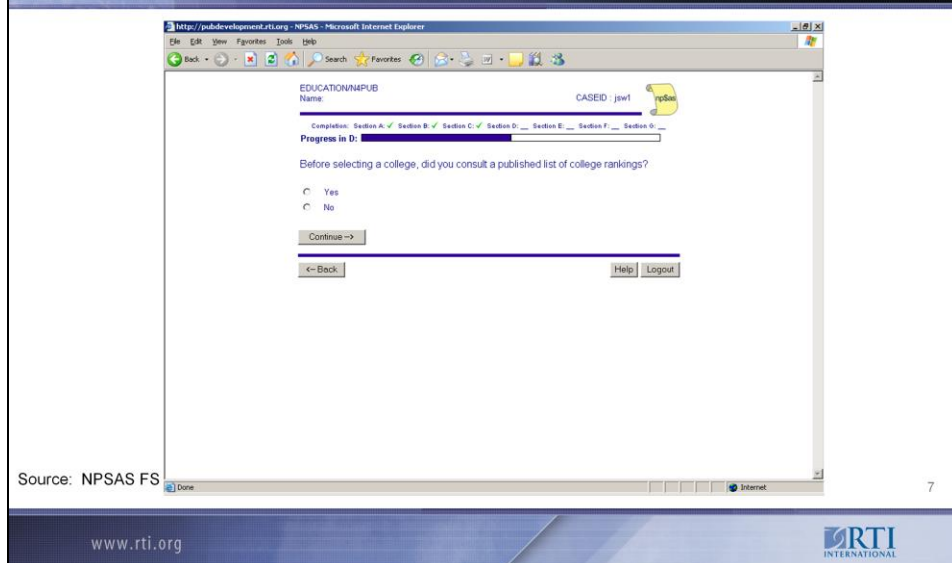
http://pubdevelopment.rti.org - NPSAS - Microsoft Internet Explorer

File Edit View Favorites Tools Help

Back Search Favorites

EDUCATION/N4PUB
Name:

CASEID : jsw1

npsas

Completion: Section A: ✓ Section B: ✓ Section C: ✓ Section D: __ Section E: __ Section F: __ Section G: __

Progress in D:

Before selecting a college, did you consult a published list of college rankings?

Yes

No

Continue -->

<-- Back

Help Logout

Done

Internet

Source: NPSAS FS

7

www.rti.org

RTI INTERNATIONAL